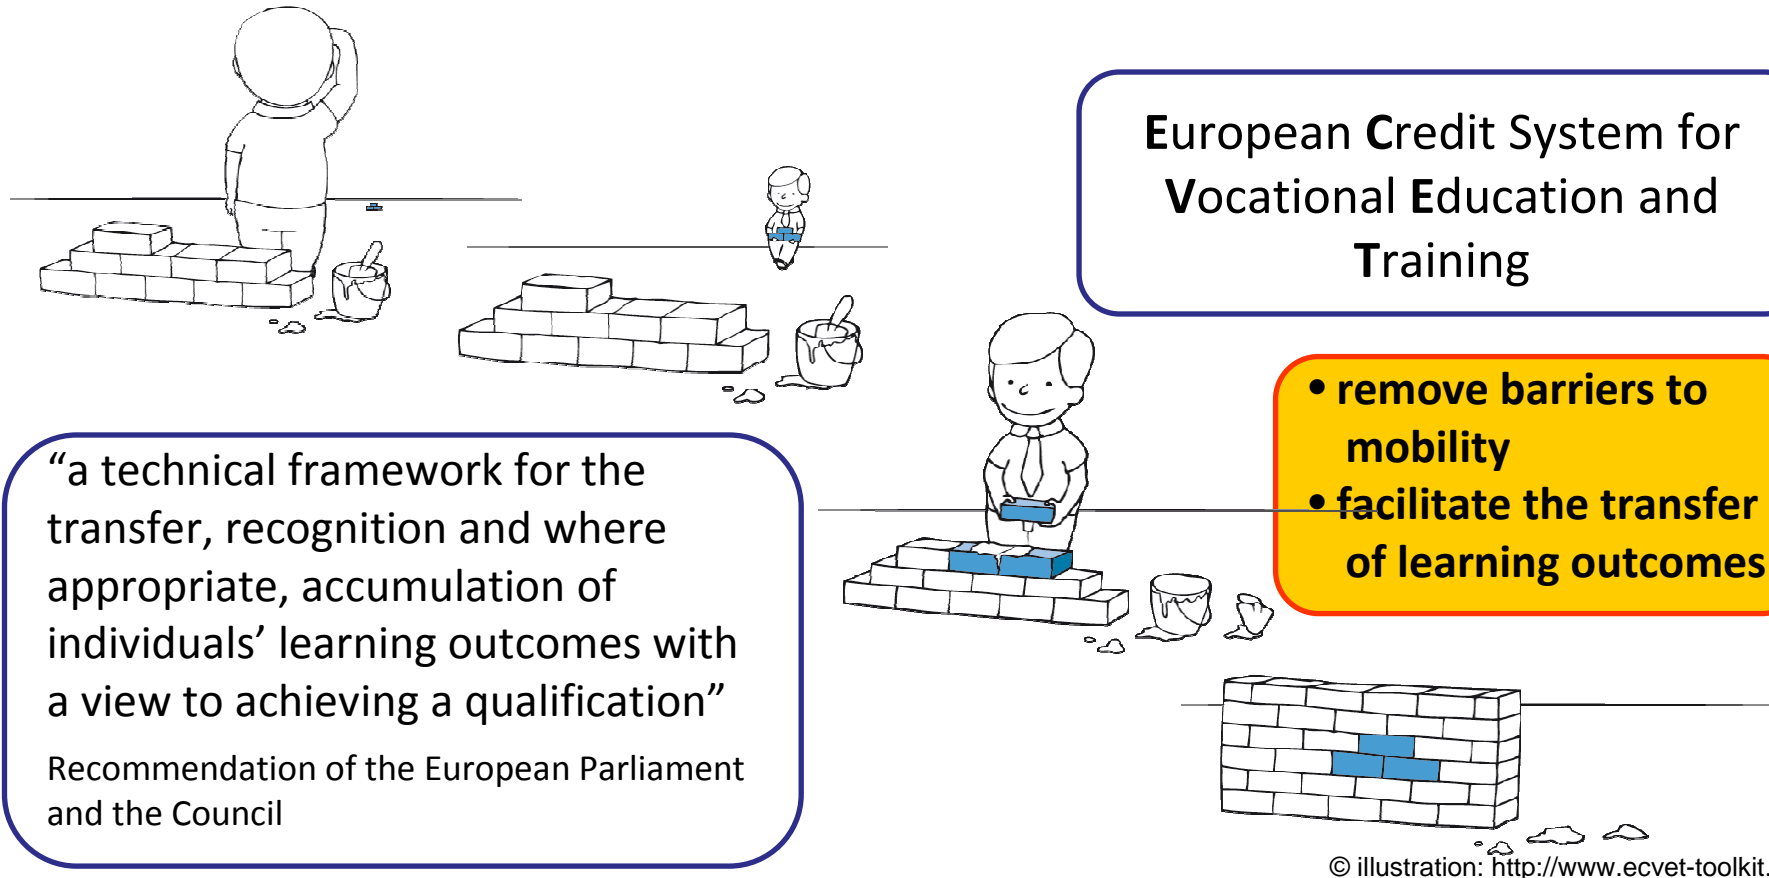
European Credit System for Vocational Education and Training

• remove barriers to mobility
• facilitate the transfer of learning outcomes

“a technical framework for the transfer, recognition and where appropriate, accumulation of individuals’ learning outcomes with a view to achieving a qualification”

Recommendation of the European Parliament and the Council

© illustration: http://www.ecvet-toolkit.